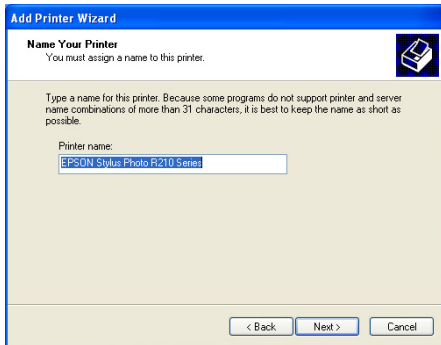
Add Printer Wizard

Name Your Printer
You must assign a name to this printer.

Type a name for this printer. Because some programs do not support printer and server name combinations of more than 31 characters, it is best to keep the name as short as possible.

Printer name:
EPSON Stylus Photo R210 Series

< Back
Next >
Cancel